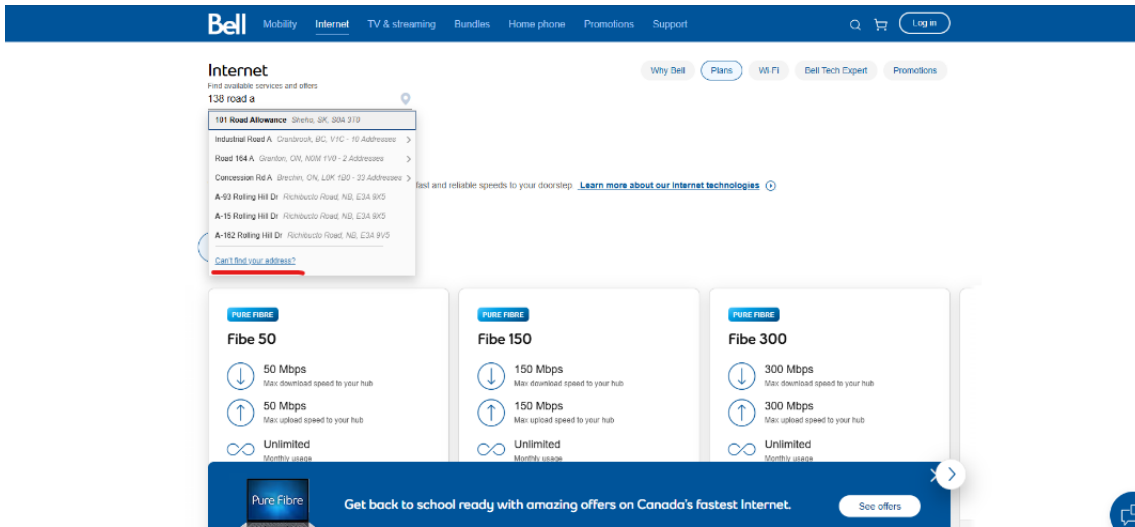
Bell Mobility Internet TV & streaming Bundles Home phone Promotions Support Log in

Internet
Find available services and offers
138 road a

Why Bell Plans Wi-Fi Bell Tech Expert Promotions

101 Road Allowance Shedo, SK, S0A 3T0
Industrial Road A Cranbrook, BC, V1C - 10 Addresses
Road 164 A Granton, ON, N0M 1V0 - 2 Addresses
Concession Rd A Brechin, ON, L0K 1B0 - 33 Addresses
A-93 Rolling Hill Dr Richibucto Road, NB, E3A 9X5
A-15 Rolling Hill Dr Richibucto Road, NB, E3A 9X5
A-182 Rolling Hill Dr Richibucto Road, NB, E3A 9V5
Can't find your address?

fast and reliable speeds to your doorstep. Learn more about our internet technologies

PURE FIBRE
Fibe 50
50 Mbps
Max download speed to your hub
50 Mbps
Max upload speed to your hub
Unlimited
Monthly usage

PURE FIBRE
Fibe 150
150 Mbps
Max download speed to your hub
150 Mbps
Max upload speed to your hub
Unlimited
Monthly usage

PURE FIBRE
Fibe 300
300 Mbps
Max download speed to your hub
300 Mbps
Max upload speed to your hub
Unlimited
Monthly usage

Pure Fibre
Get back to school ready with amazing offers on Canada's fastest Internet.
See offers